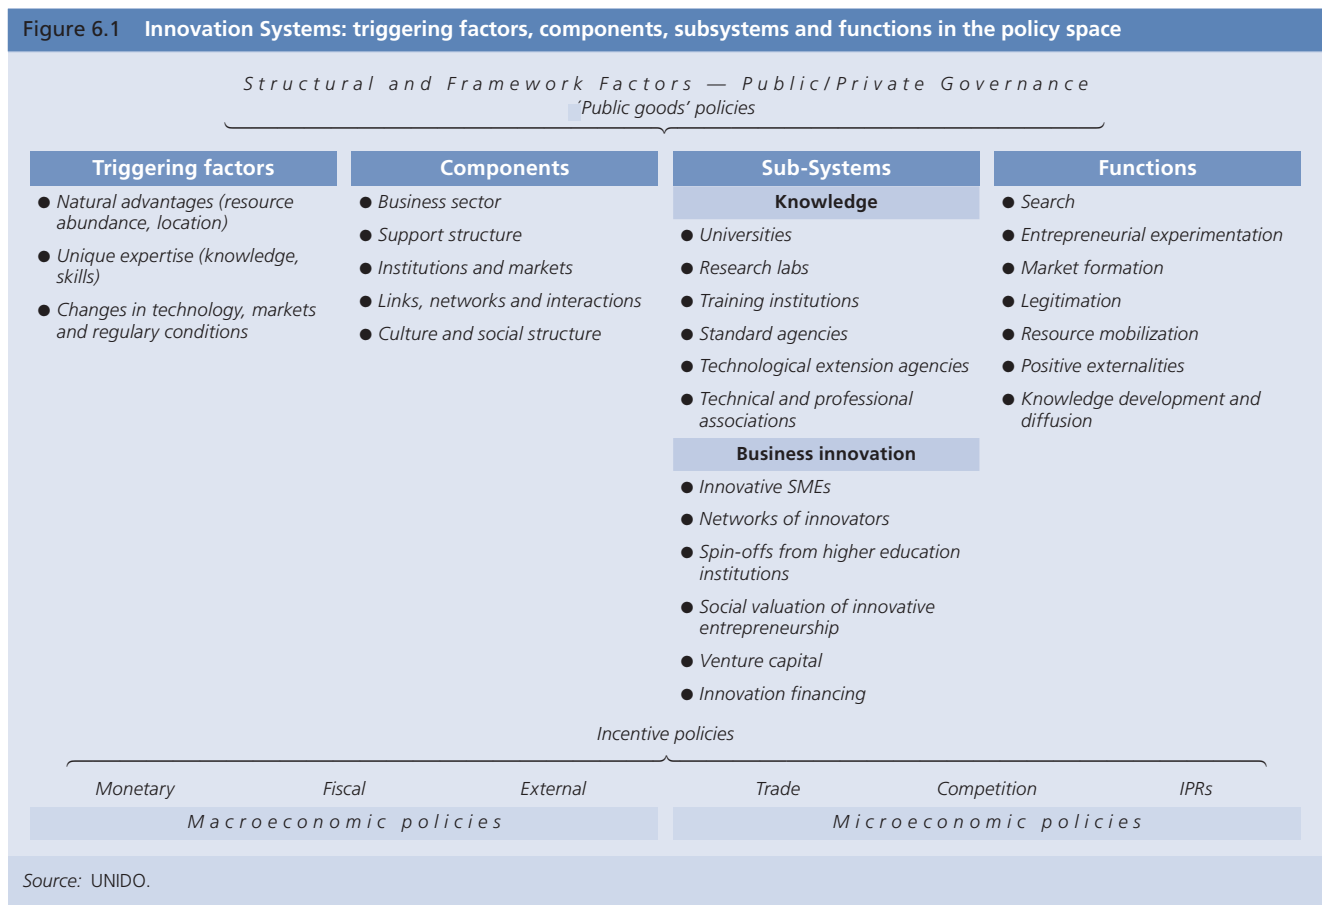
Figure 6.1 Innovation Systems: triggering factors, components, subsystems and functions in the policy space

Structural and Framework Factors — Public/Private Governance
'Public goods' policies

Triggering factors
● Natural advantages (resource abundance, location)
● Unique expertise (knowledge, skills)
● Changes in technology, markets and regulary conditions

Components
● Business sector
● Support structure
● Institutions and markets
● Links, networks and interactions
● Culture and social structure

Sub-Systems
Knowledge
● Universities
● Research labs
● Training institutions
● Standard agencies
● Technological extension agencies
● Technical and professional associations
Business innovation
● Innovative SMEs
● Networks of innovators
● Spin-offs from higher education institutions
● Social valuation of innovative entrepreneurship
● Venture capital
● Innovation financing

Functions
● Search
● Entrepreneurial experimentation
● Market formation
● Legitimation
● Resource mobilization
● Positive externalities
● Knowledge development and diffusion

Incentive policies

Monetary Fiscal External
Macroeconomic policies

Trade Competition IPRs
Microeconomic policies

Source: UNIDO.